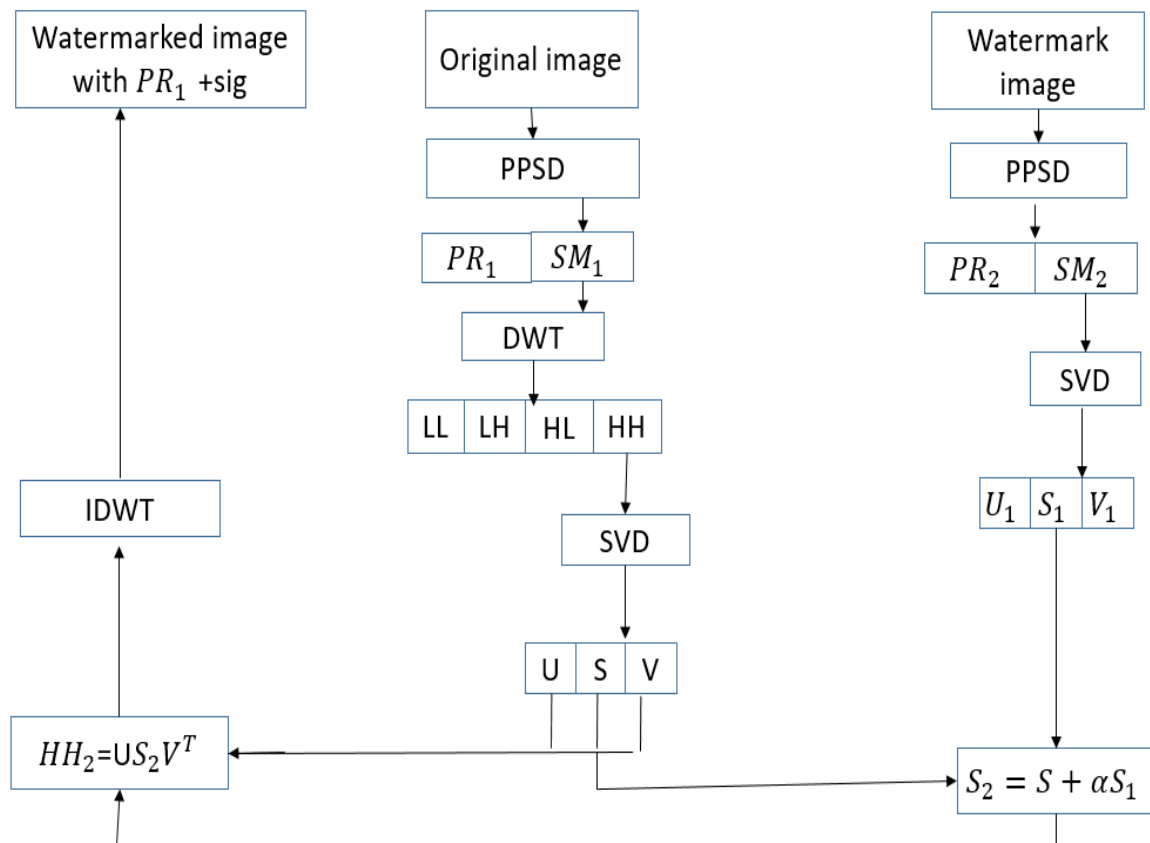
Watermarked image with $PR_1$ +sig

Original image

Watermark image

PPSD

PPSD

$PR_1$ $SM_1$

$PR_2$ $SM_2$

DWT

SVD

LL LH HL HH

IDWT

$U_1$ $S_1$ $V_1$

SVD

U S V

$HH_2$=U$S_2V^T$

$S_2 = S + \alpha S_1$